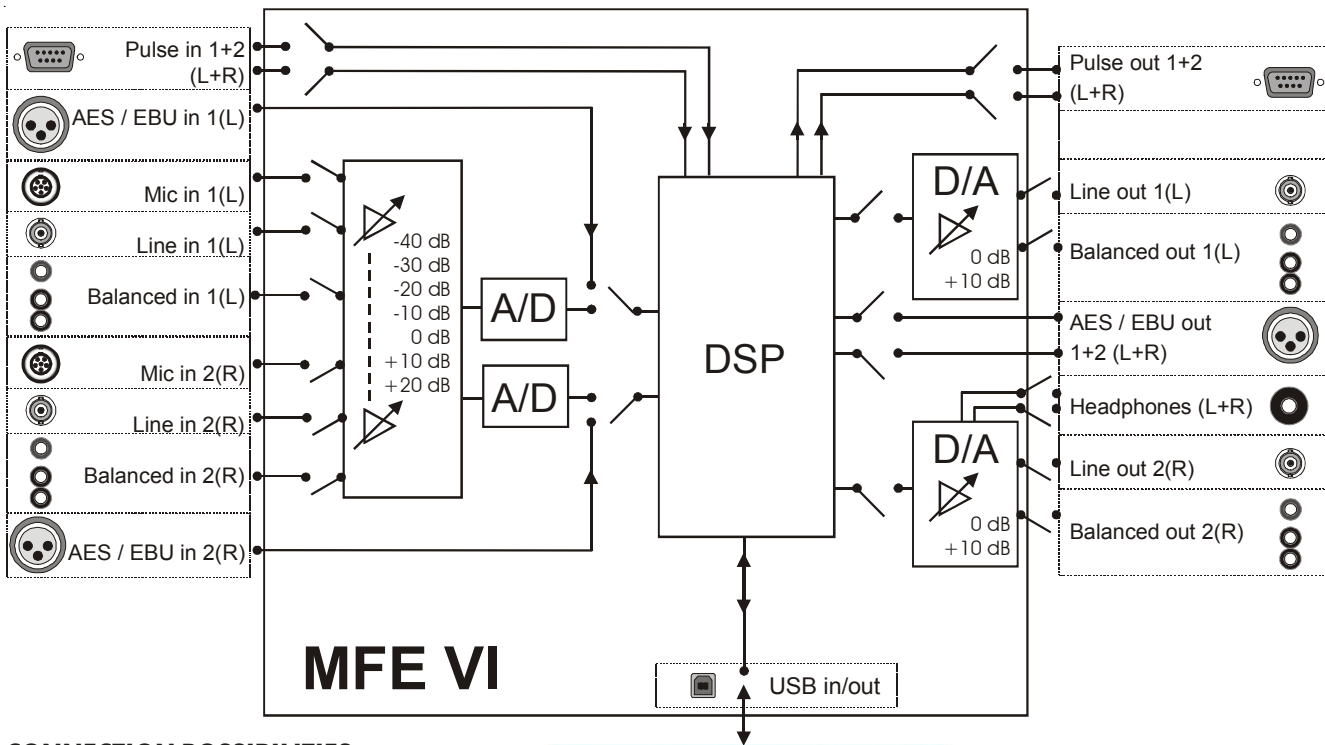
Pulse in 1+2
(L+R)
AES / EBU in 1(L)
Mic in 1(L)
Line in 1(L)
Balanced in 1(L)
Mic in 2(R)
Line in 2(R)
Balanced in 2(R)
AES / EBU in 2(R)

-40 dB
-30 dB
-20 dB
-10 dB
0 dB
+10 dB
+20 dB

A/D
A/D
DSP
D/A
0 dB
+10 dB
D/A
0 dB
+10 dB

Pulse out 1+2
(L+R)
Line out 1(L)
Balanced out 1(L)
AES / EBU out
1+2 (L+R)
Headphones (L+R)
Line out 2(R)
Balanced out 2(R)

MFE VI
USB in/out

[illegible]